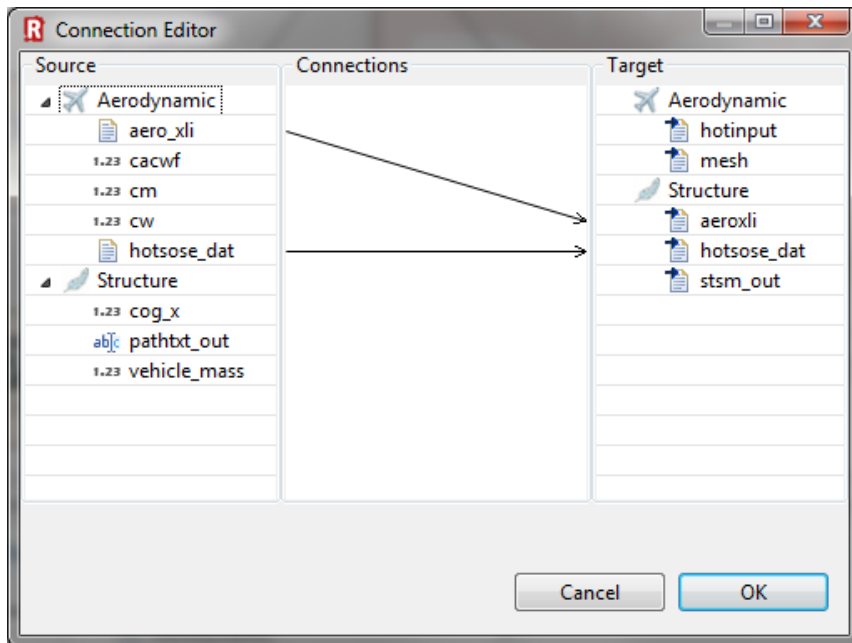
Connection Editor

Source

Aerodynamic
aero_xli
1.23 cacwf
1.23 cm
1.23 cw
hotsose_dat
Structure
1.23 cog_x
abc pathtxt_out
1.23 vehicle_mass

Connections

Target

Aerodynamic
hotinput
mesh
Structure
aeroxli
hotsose_dat
stsm_out

Cancel
OK